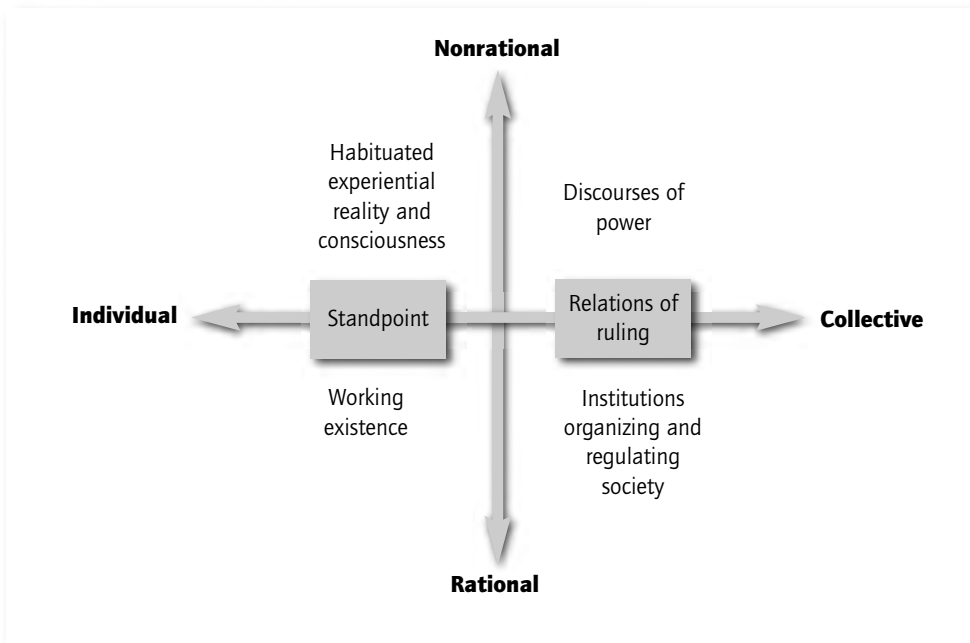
Nonrational

Habituated experiential reality and consciousness

Discourses of power

Individual

Standpoint

Relations of ruling

Collective

Working existence

Institutions organizing and regulating society

Rational